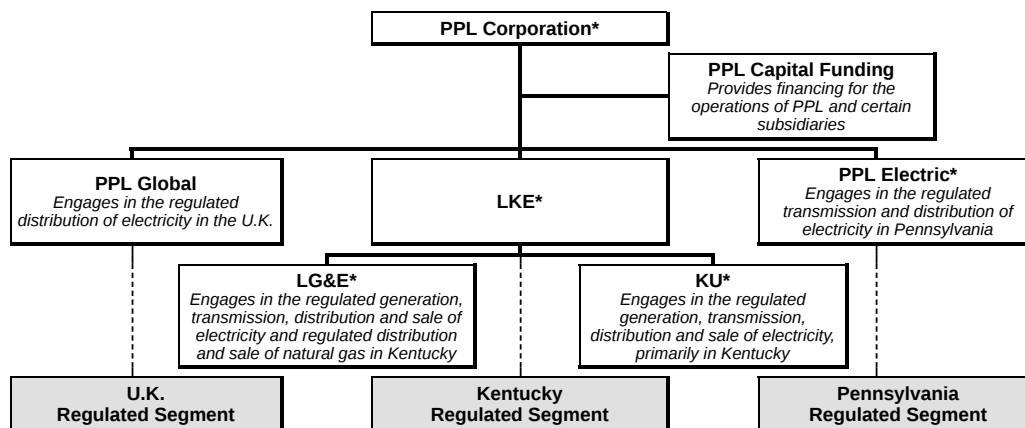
PPL Corporation*

PPL Capital Funding
Provides financing for the operations of PPL and certain subsidiaries

PPL Global
Engages in the regulated distribution of electricity in the U.K.

LKE*

PPL Electric*
Engages in the regulated transmission and distribution of electricity in Pennsylvania

LG&E*
Engages in the regulated generation, transmission, distribution and sale of electricity and regulated distribution and sale of natural gas in Kentucky

KU*
Engages in the regulated generation, transmission, distribution and sale of electricity, primarily in Kentucky

U.K.
Regulated Segment

Kentucky
Regulated Segment

Pennsylvania
Regulated Segment